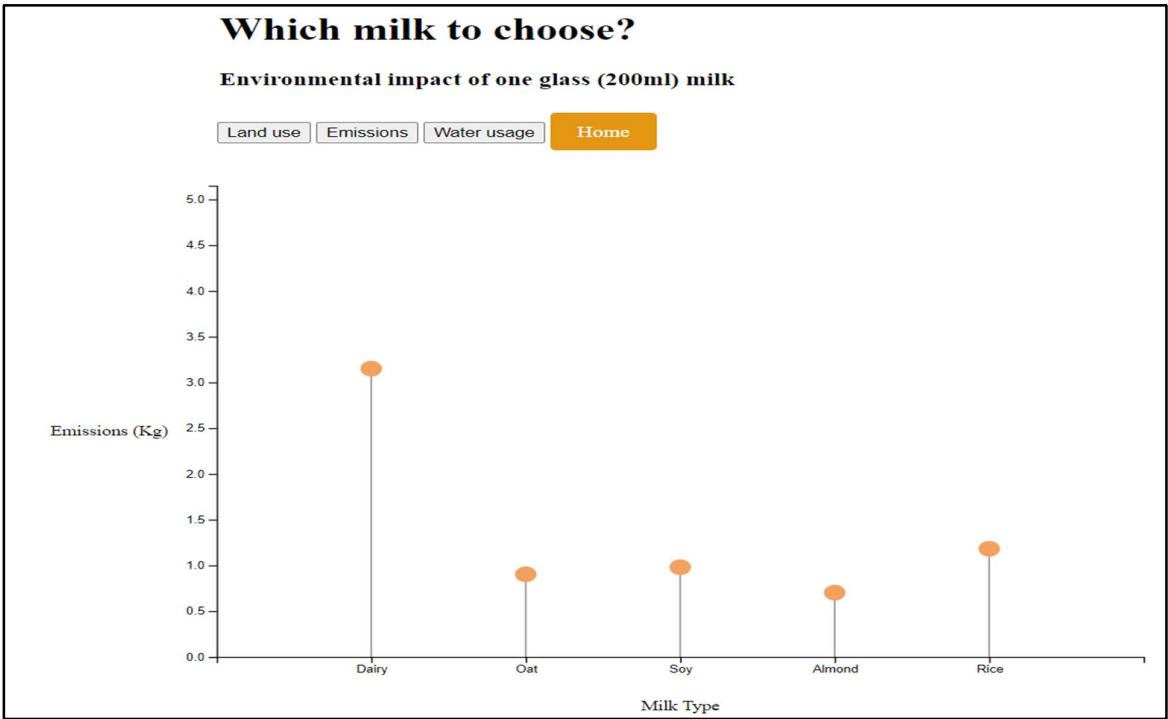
Which milk to choose?

Environmental impact of one glass (200ml) milk

Land use | Emissions | Water usage | Home

5.0
4.5
4.0
3.5
3.0
2.5
2.0
1.5
1.0
0.5
0.0

Emissions (Kg)

Dairy
Oat
Soy
Almond
Rice

Milk Type